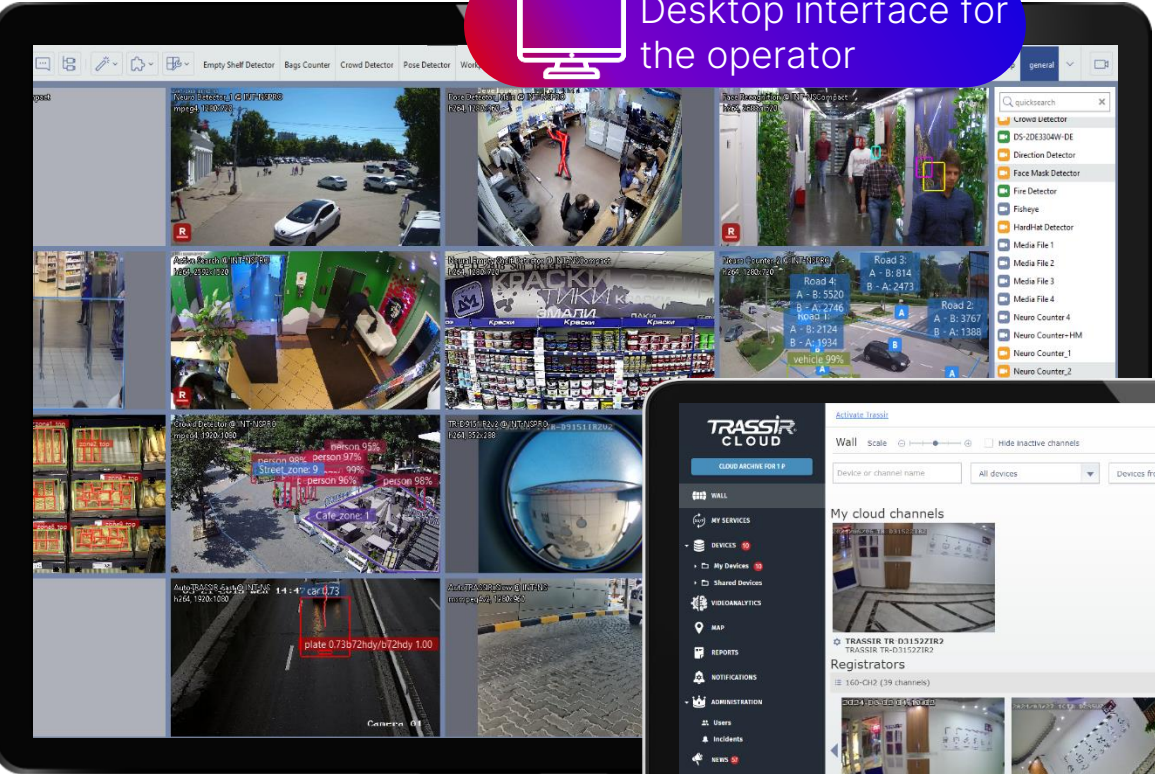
Desktop interface for the operator

Empty Shelf Detector Bags Counter Crowd Detector Pose Detector Work

general

quicksearch

Crowd Detector
DS-2DE3304W-DE
Direction Detector
Face Mask Detector
Fire Detector
Fisheye
HardHat Detector
Media File 1
Media File 2
Media File 3
Media File 4
Neuro Counter 4
Neuro Counter+HM
Neuro Counter_1
Neuro Counter_2

Neuro Detector1 @ INT-NSPRO
mpeg4, 1280x720

Pose Detector
h264, 1920x1080

h264, 1280x720

Active Search @ INT-NSPRO
h264, 2592x1720

h264, 1280x720

Neuro Counter2 @
h264, 1280x720

Road 4:
A - B: 5520
B - A: 2746

Road 3:
A - B: 814
B - A: 2473

Road 1:
A - B: 2124
B - A: 1934

Road 2:
A - B: 3767
B - A: 1388

vehicle 99%

КРАСКИ
Краски

Crowd Detector @ INT-NSPRO
mpeg4, 1920x1080

person 95%
person 98%
person 97%
Street_zone: 9
99%
person 96%
person 98%
Cafe_zone: 1

h264, 352x288

AutoTRASSIR Car @ INT-NS
h264, 1920x1080

car 0.73
plate 0.73b72hdy/b72hdy 1.00

TRASSIR
CLOUD

Activate Trassir

Wall Scale

Hide inactive channels

Device or channel name

All devices

Devices fro

CLOUD ARCHIVE FOR 1 P

WALL

MY SERVICES

DEVICES 10

My Devices 10

Shared Devices

VIDEOANALYTICS

MAP

REPORTS

NOTIFICATIONS

ADMINISTRATION

Users

Incidents

NEWS 57

My cloud channels

TRASSIR TR-D3152ZIR2
TRASSIR TR-D3152ZIR2

Registrators

160-CH2 (39 channels)